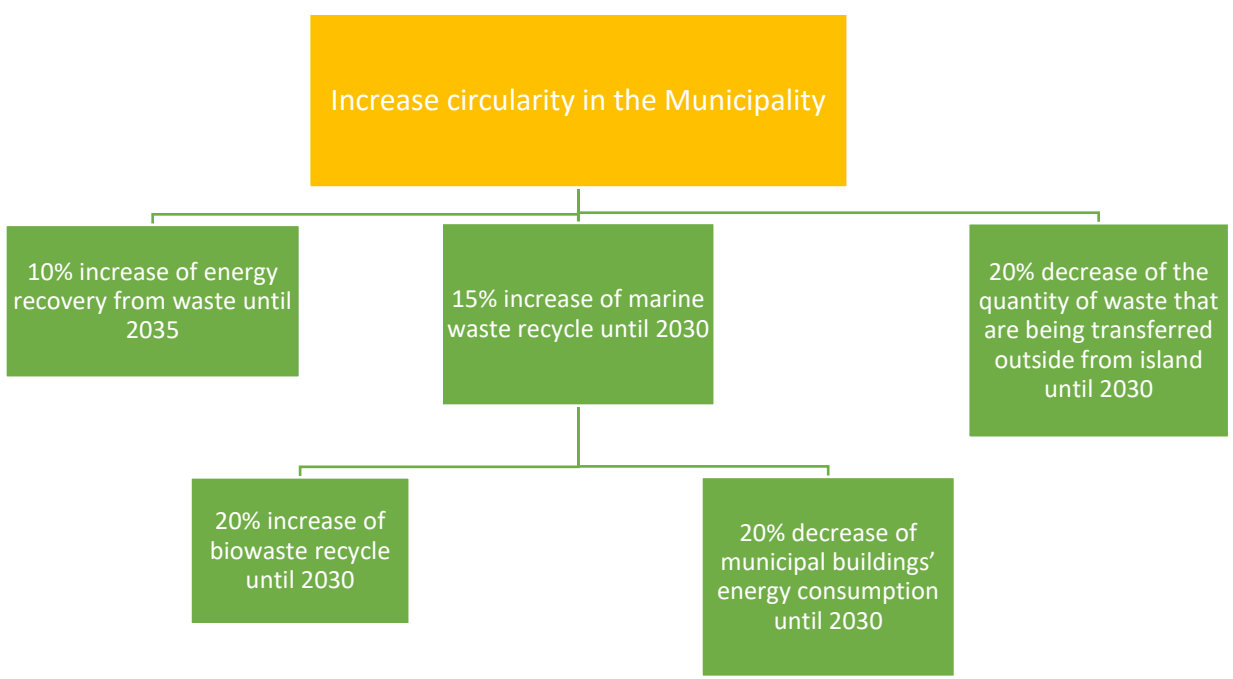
Increase circularity in the Municipality

10% increase of energy recovery from waste until 2035

15% increase of marine waste recycle until 2030

20% decrease of the quantity of waste that are being transferred outside from island until 2030

20% increase of biowaste recycle until 2030

20% decrease of municipal buildings' energy consumption until 2030